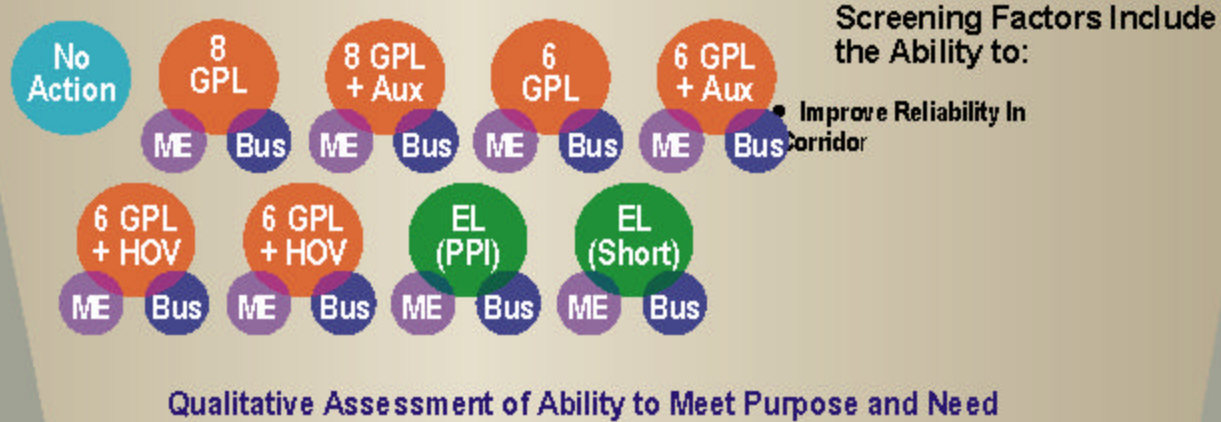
No Action

8 GPL
ME Bus

8 GPL + Aux
ME Bus

6 GPL
ME Bus

6 GPL + Aux
ME Bus

6 GPL + HOV
ME Bus

6 GPL + HOV
ME Bus

EL (PPI)
ME Bus

EL (Short)
ME Bus

Screening Factors Include the Ability to:

• Improve Reliability In Corridor

Qualitative Assessment of Ability to Meet Purpose and Need